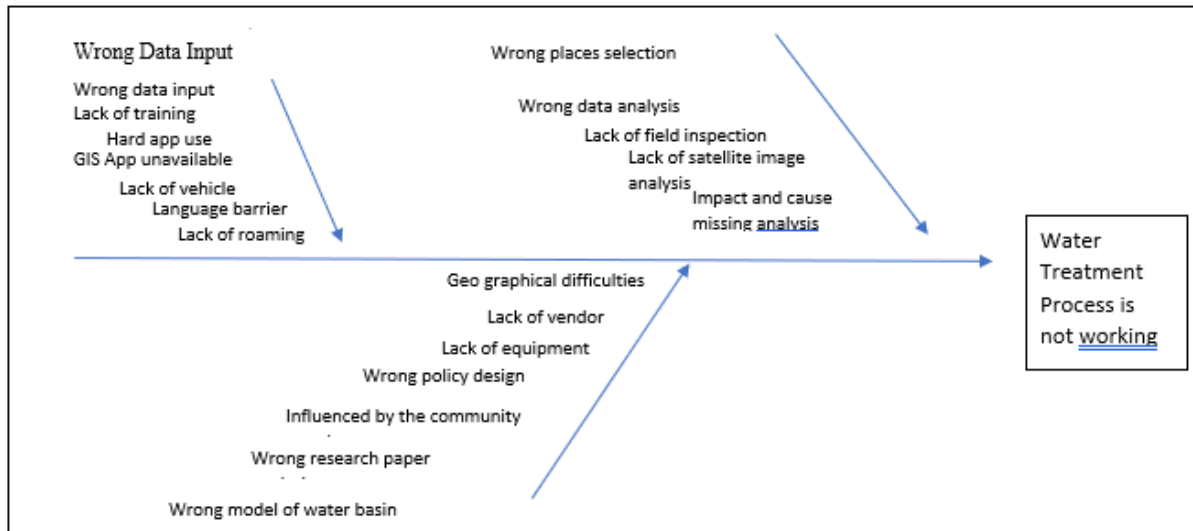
Wrong Data Input

Wrong data input
Lack of training
Hard app use
GIS App unavailable
Lack of vehicle
Language barrier
Lack of roaming

Wrong places selection

Wrong data analysis
Lack of field inspection
Lack of satellite image analysis
Impact and cause missing analysis

Water Treatment Process is not working

Geo graphical difficulties
Lack of vendor
Lack of equipment
Wrong policy design
Influenced by the community
Wrong research paper
Wrong model of water basin